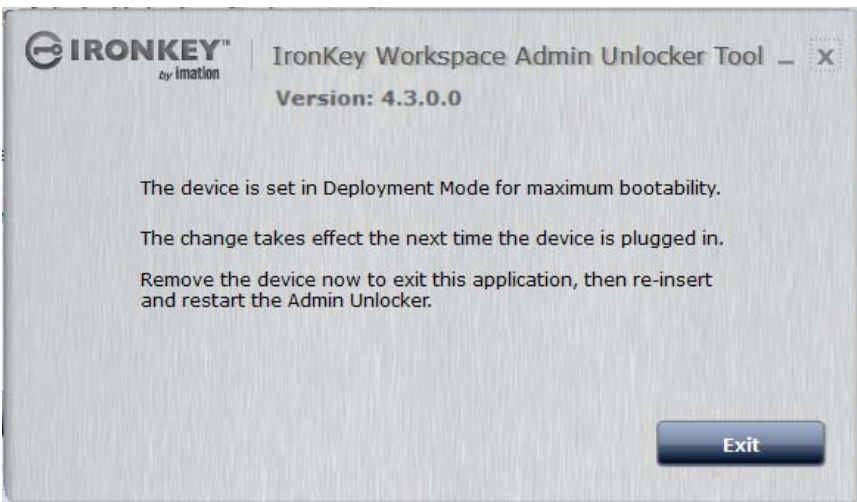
IRONKEY™ by Imation

IronKey Workspace Admin Unlocker Tool _ X

Version: 4.3.0.0

The device is set in Deployment Mode for maximum bootability.

The change takes effect the next time the device is plugged in.

Remove the device now to exit this application, then re-insert and restart the Admin Unlocker.

Exit